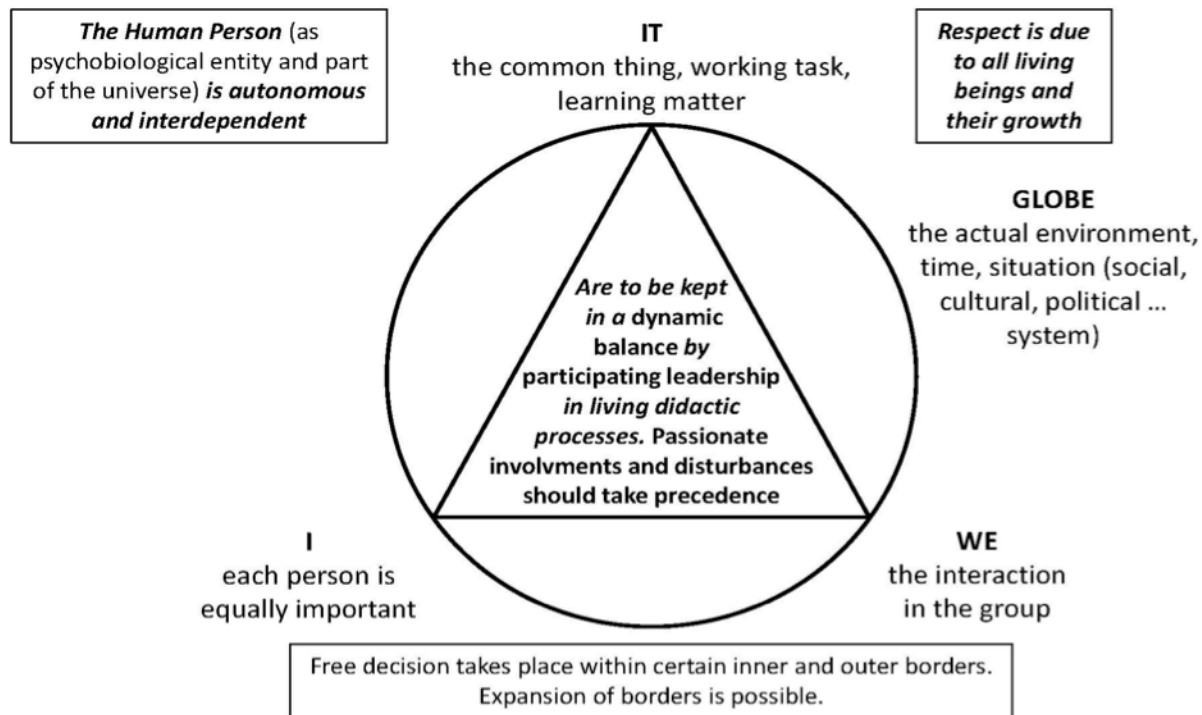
The Human Person (as psychobiological entity and part of the universe) is autonomous and interdependent

IT
the common thing, working task, learning matter

Respect is due to all living beings and their growth

GLOBE
the actual environment, time, situation (social, cultural, political ... system)

Are to be kept in a dynamic balance by participating leadership in living didactic processes. Passionate involvments and disturbances should take precedence

I
each person is equally important

WE
the interaction in the group

Free decision takes place within certain inner and outer borders. Expansion of borders is possible.